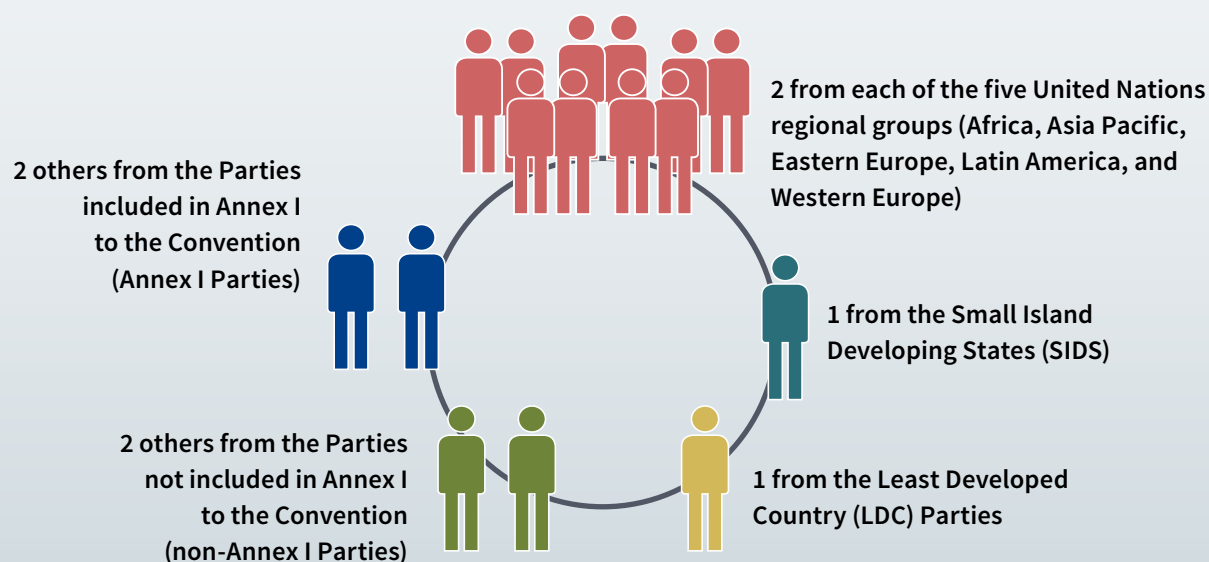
2 from each of the five United Nations regional groups (Africa, Asia Pacific, Eastern Europe, Latin America, and Western Europe)

2 others from the Parties included in Annex I to the Convention (Annex I Parties)

1 from the Small Island Developing States (SIDS)

2 others from the Parties not included in Annex I to the Convention (non-Annex I Parties)

1 from the Least Developed Country (LDC) Parties